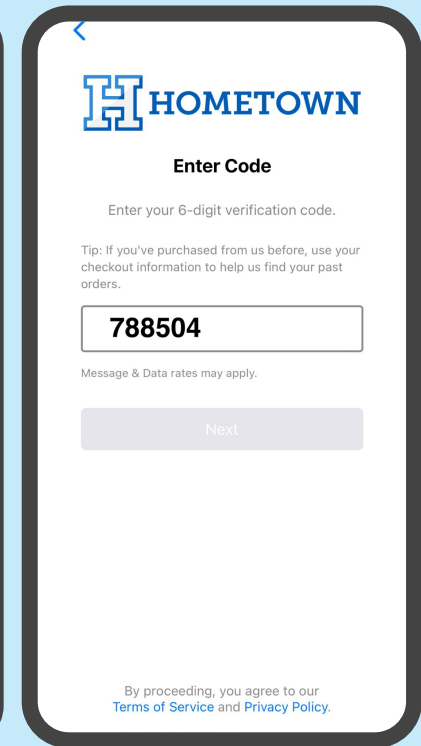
<

H HOMETOWN

Enter Code

Enter your 6-digit verification code.

Tip: If you've purchased from us before, use your checkout information to help us find your past orders.

788504

Message & Data rates may apply.

Next

By proceeding, you agree to our Terms of Service and Privacy Policy.